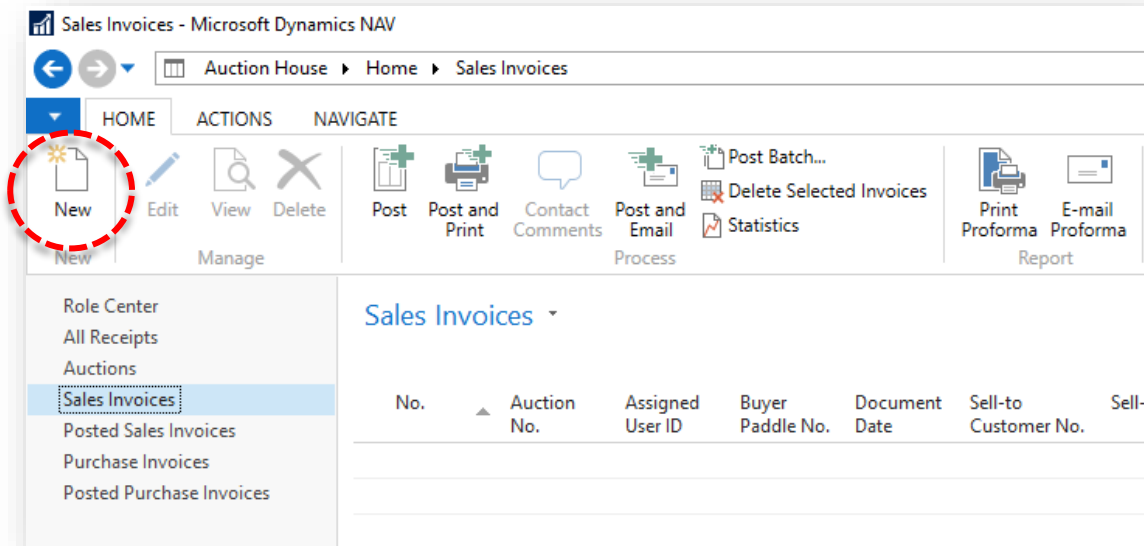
Sales Invoices - Microsoft Dynamics NAV

Auction House ▸ Home ▸ Sales Invoices

HOME ACTIONS NAVIGATE

New
New

Edit View Delete
Manage

Post
Post and Print
Contact Comments
Post and Email
Post Batch...
Delete Selected Invoices
Statistics
Process

Print Proforma
E-mail Proforma
Report

Role Center
All Receipts
Auctions
Sales Invoices
Posted Sales Invoices
Purchase Invoices
Posted Purchase Invoices

Sales Invoices

| No. | Auction No. | Assigned User ID | Buyer Paddle No. | Document Date | Sell-to Customer No. | Sell- |
|---|---|---|---|---|---|---|